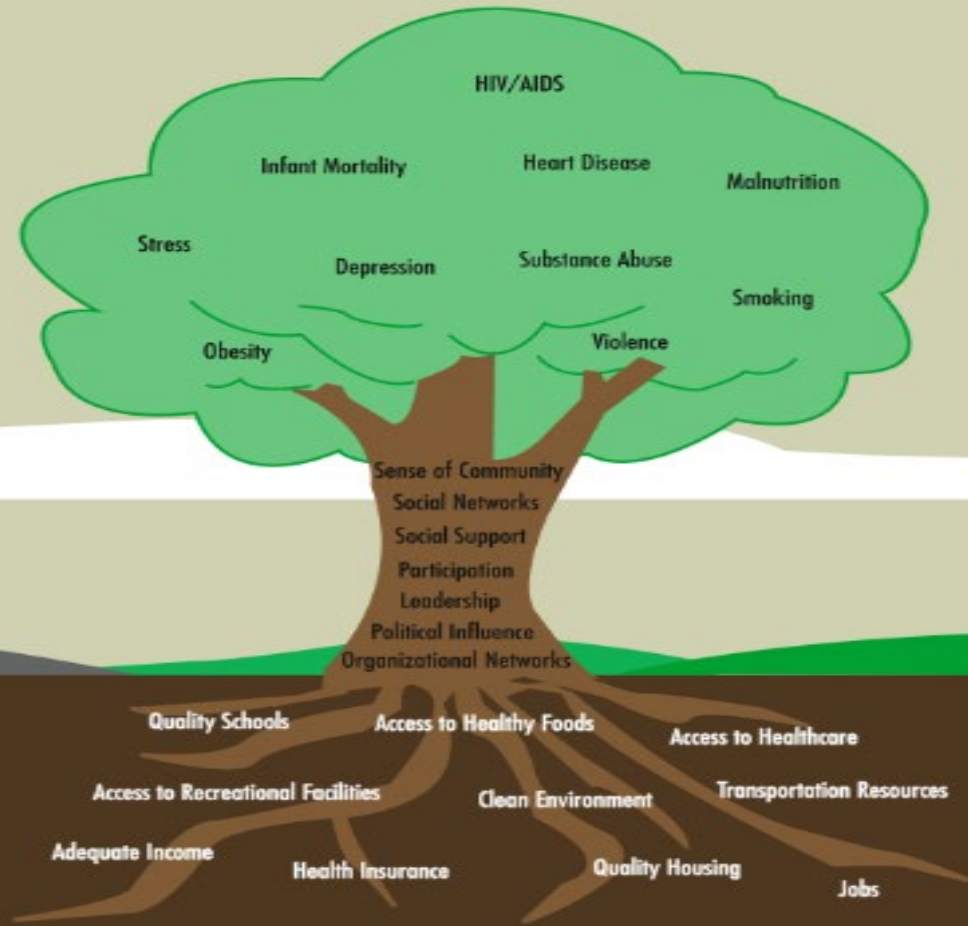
HIV/AIDS

Infant Mortality

Heart Disease

Malnutrition

Stress

Depression

Substance Abuse

Smoking

Obesity

Violence

Sense of Community
Social Networks
Social Support
Participation
Leadership
Political Influence
Organizational Networks

Quality Schools

Access to Healthy Foods

Access to Healthcare

Access to Recreational Facilities

Clean Environment

Transportation Resources

Adequate Income

Health Insurance

Quality Housing

Jobs